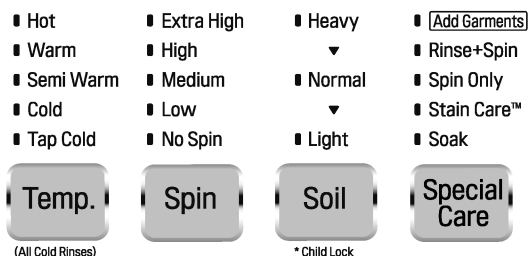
Hot
Warm
Semi Warm
Cold
Tap Cold
Temp.
(All Cold Rinses)

Extra High
High
Medium
Low
No Spin
Spin

Heavy
▼
Normal
▼
Light
Soil
* Child Lock

Add Garments
Rinse+Spin
Spin Only
Stain Care™
Soak
Special Care